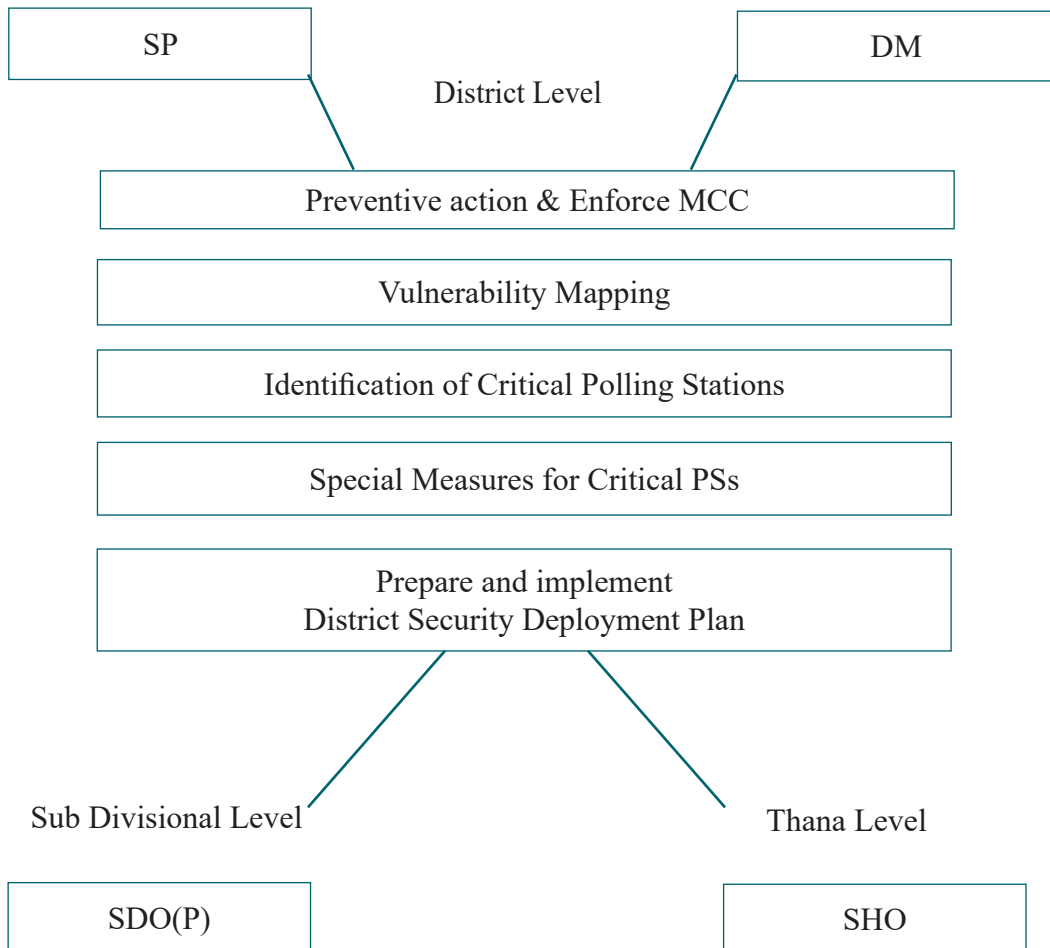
SP

DM

District Level

Preventive action & Enforce MCC

Vulnerability Mapping

Identification of Critical Polling Stations

Special Measures for Critical PSs

Prepare and implement
District Security Deployment Plan

Sub Divisional Level

Thana Level

SDO(P)

SHO